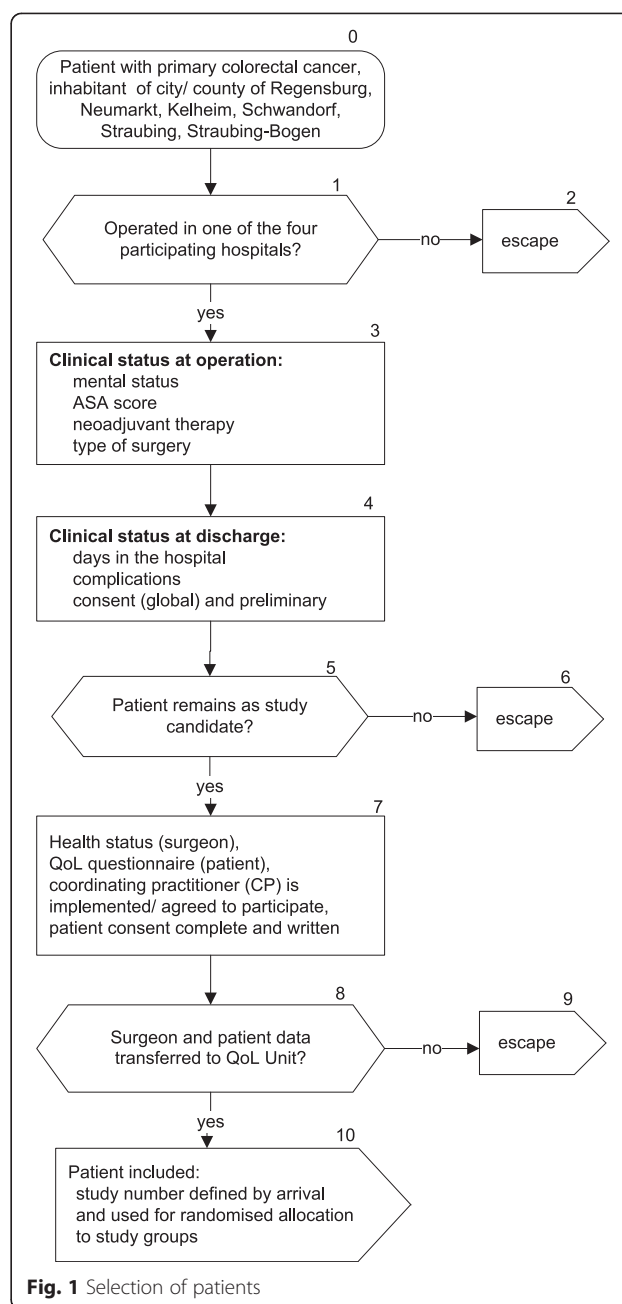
0

Patient with primary colorectal cancer, inhabitant of city/ county of Regensburg, Neumarkt, Kelheim, Schwandorf, Straubing, Straubing-Bogen

1

Operated in one of the four participating hospitals?

no

2

escape

yes

3

**Clinical status at operation:**
mental status
ASA score
neoadjuvant therapy
type of surgery

4

**Clinical status at discharge:**
days in the hospital
complications
consent (global) and preliminary

5

Patient remains as study candidate?

no

6

escape

yes

7

Health status (surgeon),
QoL questionnaire (patient),
coordinating practitioner (CP) is implemented/ agreed to participate,
patient consent complete and written

8

Surgeon and patient data transferred to QoL Unit?

no

9

escape

yes

10

Patient included:
study number defined by arrival and used for randomised allocation to study groups

**Fig. 1** Selection of patients